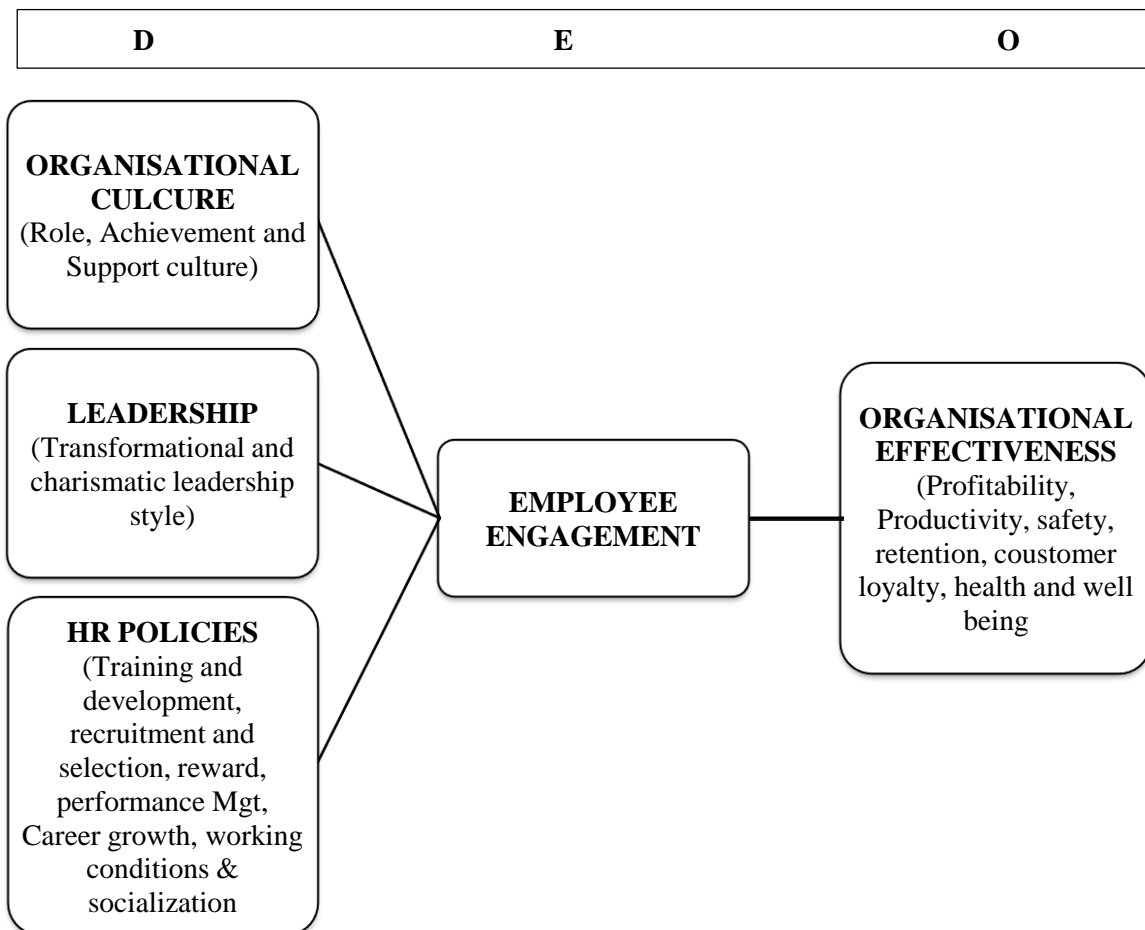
D E O

ORGANISATIONAL CULCURE
(Role, Achievement and Support culture)

LEADERSHIP
(Transformational and charismatic leadership style)

HR POLICIES
(Training and development, recruitment and selection, reward, performance Mgt, Career growth, working conditions & socialization

EMPLOYEE ENGAGEMENT

ORGANISATIONAL EFFECTIVENESS
(Profitability, Productivity, safety, retention, coustomer loyalty, health and well being